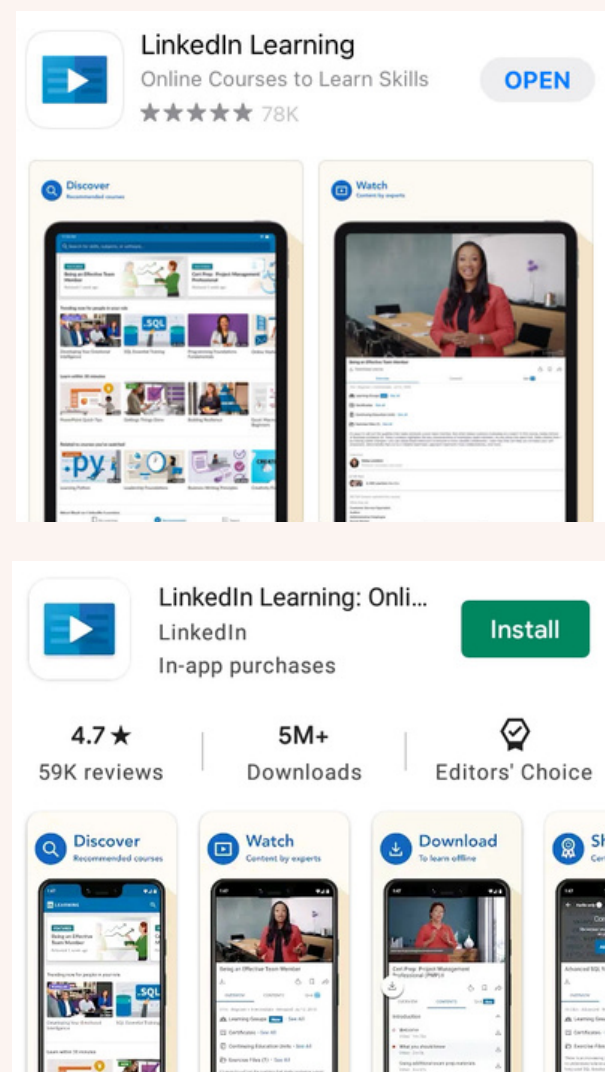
LinkedIn Learning
Online Courses to Learn Skills
★★★★★ 78K
OPEN

Discover
Recommended courses

Being an Effective Team Member

Cert Prep: Project Management Professional

Watch
Content by experts

Being an Effective Team Member

LinkedIn Learning: Onli...
LinkedIn
In-app purchases
Install

4.7 ★
59K reviews

5M+
Downloads

Editors' Choice

Discover
Recommended courses

Being an Effective Team Member

Watch
Content by experts

Being an Effective Team Member

Download
To learn offline

Cert Prep: Project Management Professional (PMP)®

Introduction

Welcome

Sh
Cer

Advanced SQL f